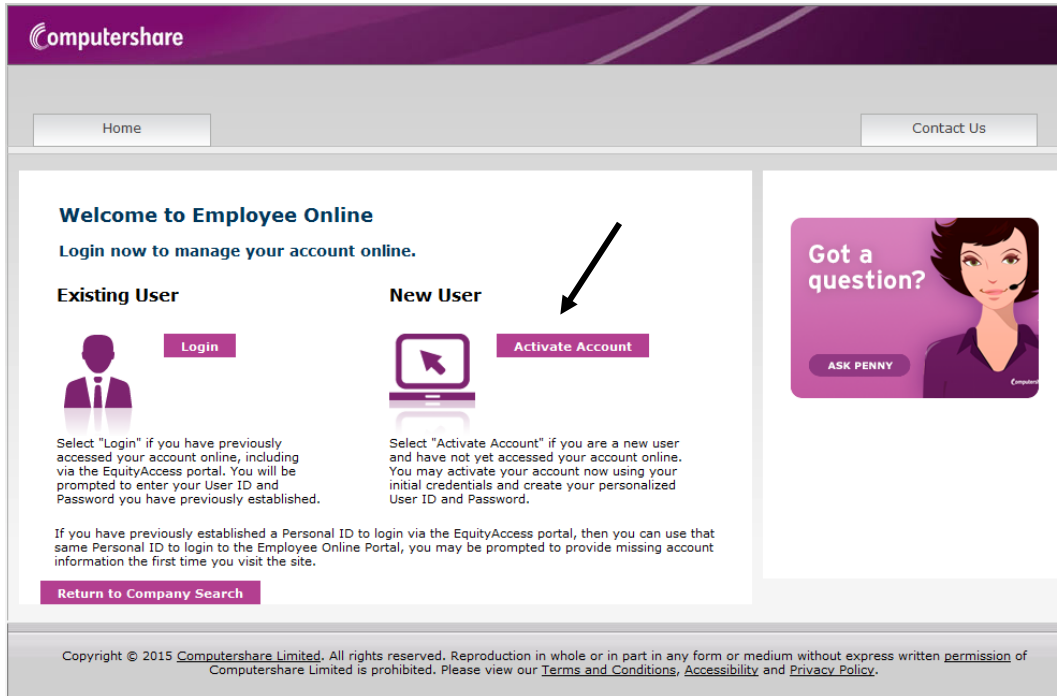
Computershare

Home

Contact Us

Welcome to Employee Online

Login now to manage your account online.

Existing User

Login

Select "Login" if you have previously accessed your account online, including via the EquityAccess portal. You will be prompted to enter your User ID and Password you have previously established.

New User

Activate Account

Select "Activate Account" if you are a new user and have not yet accessed your account online. You may activate your account now using your initial credentials and create your personalized User ID and Password.

If you have previously established a Personal ID to login via the EquityAccess portal, then you can use that same Personal ID to login to the Employee Online Portal, you may be prompted to provide missing account information the first time you visit the site.

Return to Company Search

Got a question?

ASK PENNY

Computershare

Copyright © 2015 Computershare Limited. All rights reserved. Reproduction in whole or in part in any form or medium without express written permission of Computershare Limited is prohibited. Please view our Terms and Conditions, Accessibility and Privacy Policy.